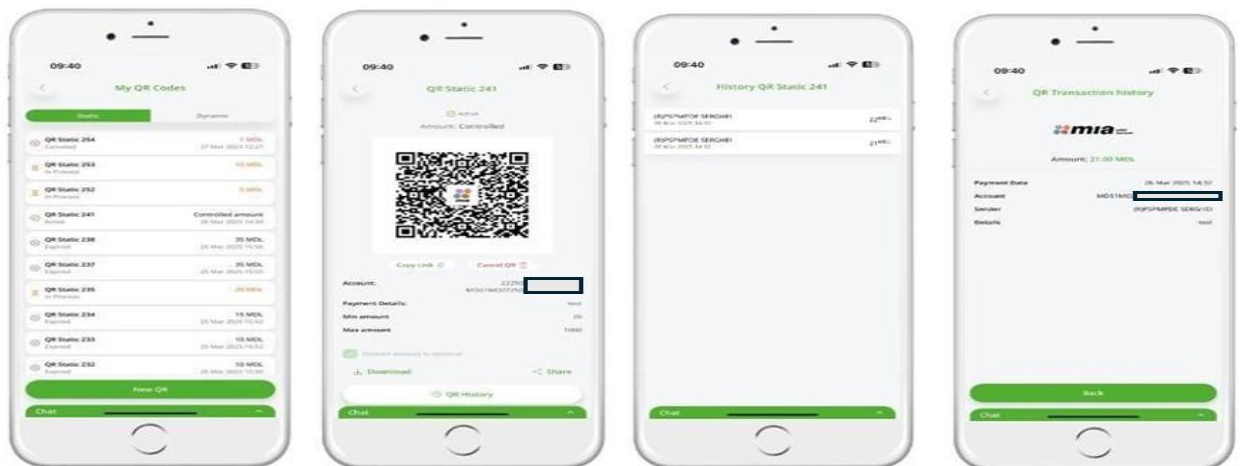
09:40

My QR Codes

Static

Dynamic

QR Static 254
Canceled
1 MDL
27 Mar 2025 12:27

QR Static 253
In Process
10 MDL

QR Static 252
In Process
5 MDL

QR Static 241
Active
Controlled amount
26 Mar 2025 14:30

QR Static 238
Expired
35 MDL
25 Mar 2025 15:56

QR Static 237
Expired
35 MDL
25 Mar 2025 15:50

QR Static 235
In Process
20 MDL

QR Static 234
Expired
15 MDL
25 Mar 2025 10:52

QR Static 233
Expired
10 MDL
25 Mar 2025 10:52

QR Static 232
Expired
10 MDL
25 Mar 2025 10:50

New QR

Chat

09:40

QR Static 241

Active

Amount: Controlled

Copy Link

Cancel QR

Account:
22256
MD51MD22256

Payment Details:
test

Min amount
20

Max amount
1000

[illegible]

Download

Share

QR History

Chat

09:40

History QR Static 241

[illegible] SERGHEI
26 Mar 2025 14:32
22 MDL

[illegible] SERGHEI
26 Mar 2025 14:32
21 MDL

Chat

09:40

QR Transaction history

mia

Amount: 21.00 MDL

Payment Date
26 Mar 2025 14:32

Account
MD51MD

Sender
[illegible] SERGHEI

Details
test

Back

Chat